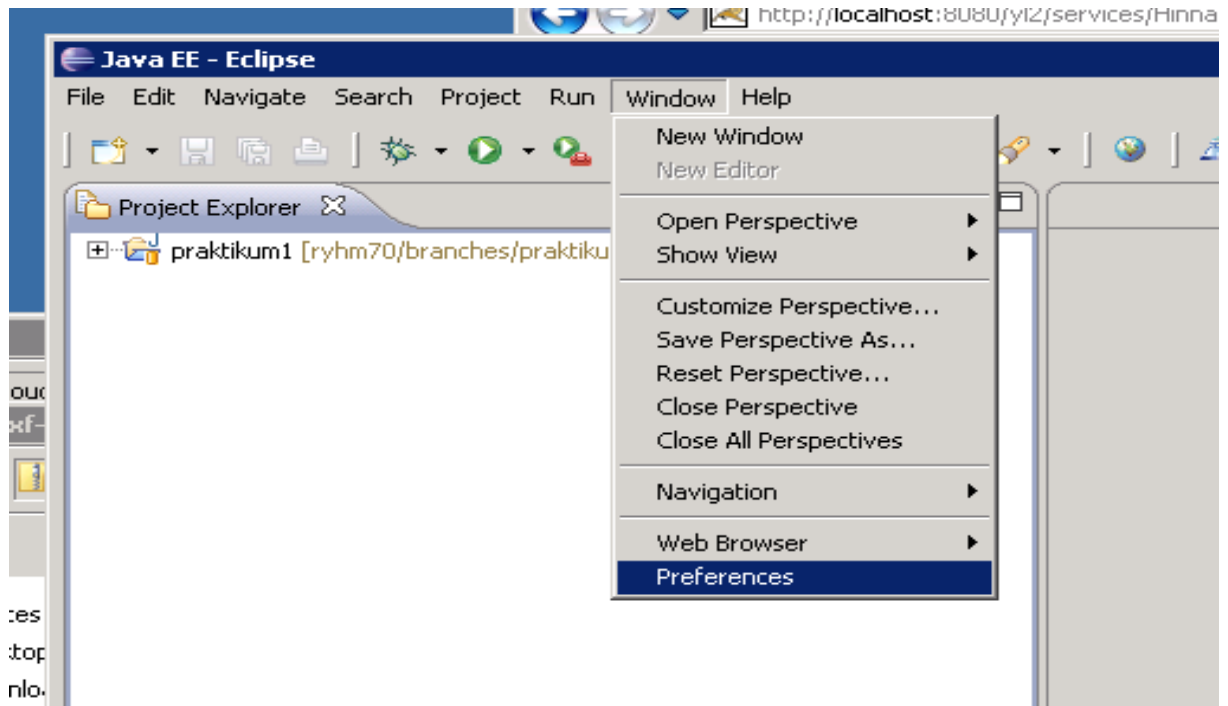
http://localhost:8080/yl2/services/Hinna

Java EE - Eclipse

File Edit Navigate Search Project Run Window Help

Project Explorer

praktikum1 [ryhm70/branches/praktiku

New Window
New Editor
Open Perspective
Show View
Customize Perspective...
Save Perspective As...
Reset Perspective...
Close Perspective
Close All Perspectives
Navigation
Web Browser
Preferences

ouc
xf-
tes
top
nlo